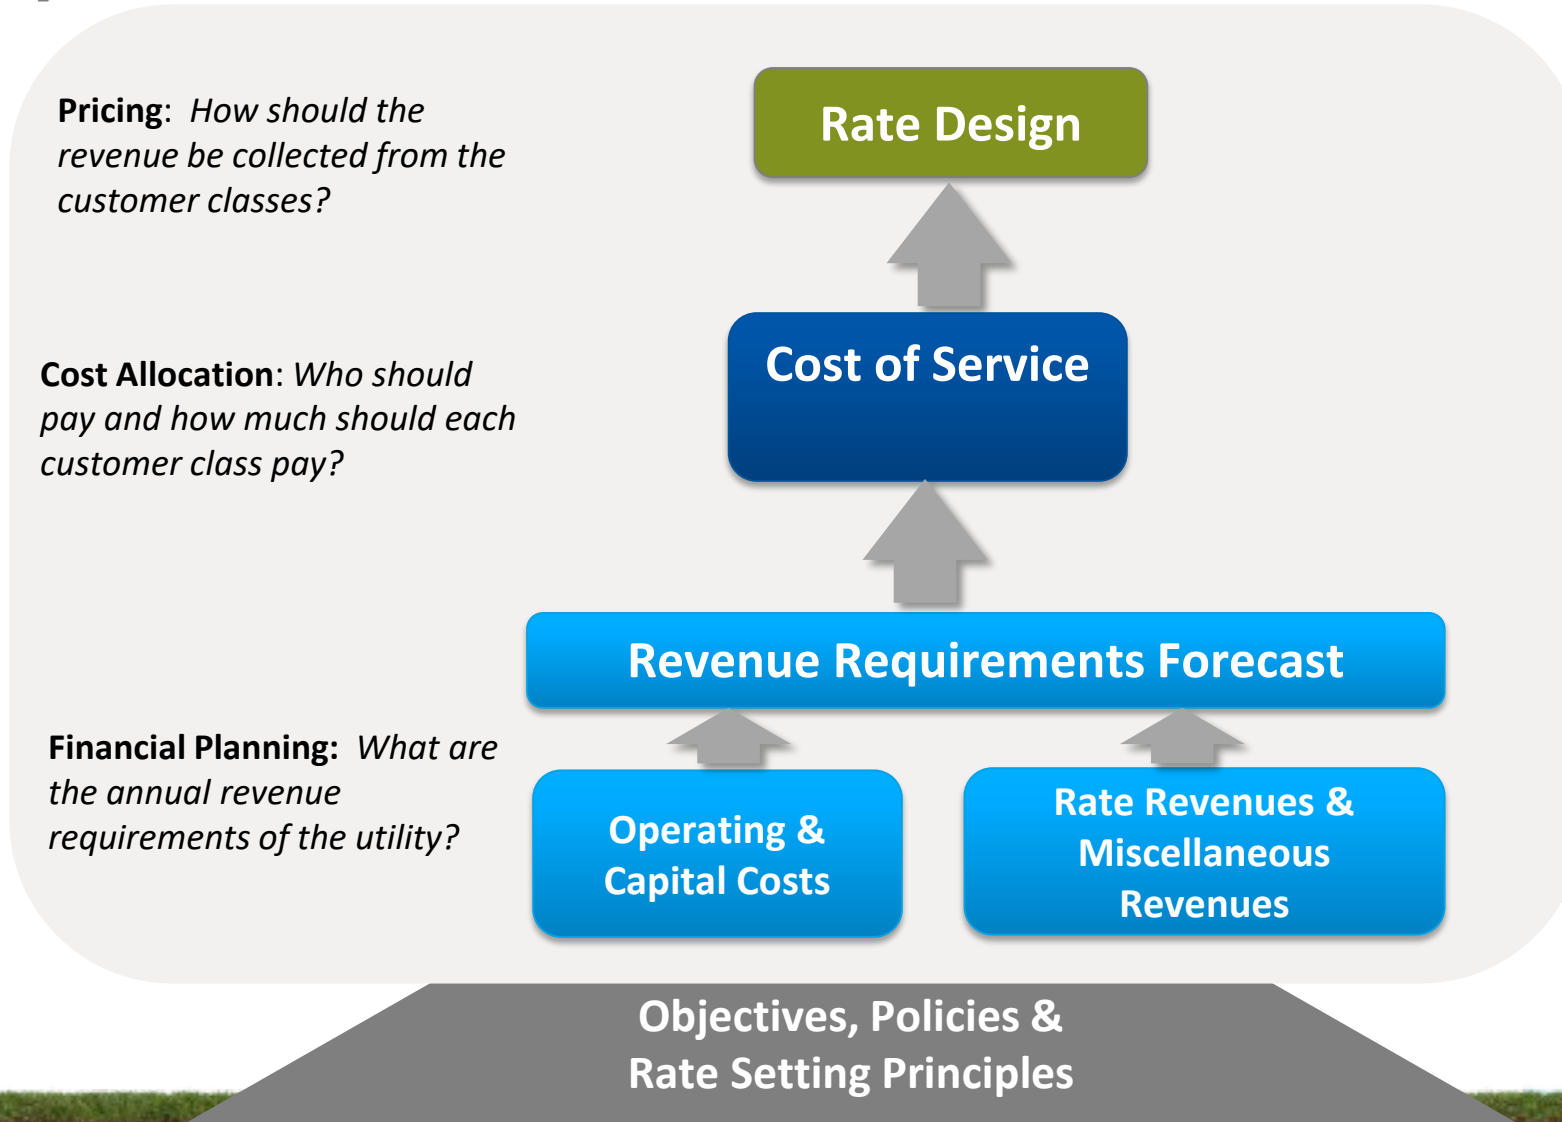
Pricing: How should the revenue be collected from the customer classes?

Rate Design

Cost Allocation: Who should pay and how much should each customer class pay?

Cost of Service

Revenue Requirements Forecast

Financial Planning: What are the annual revenue requirements of the utility?

Operating & Capital Costs

Rate Revenues & Miscellaneous Revenues

Objectives, Policies & Rate Setting Principles